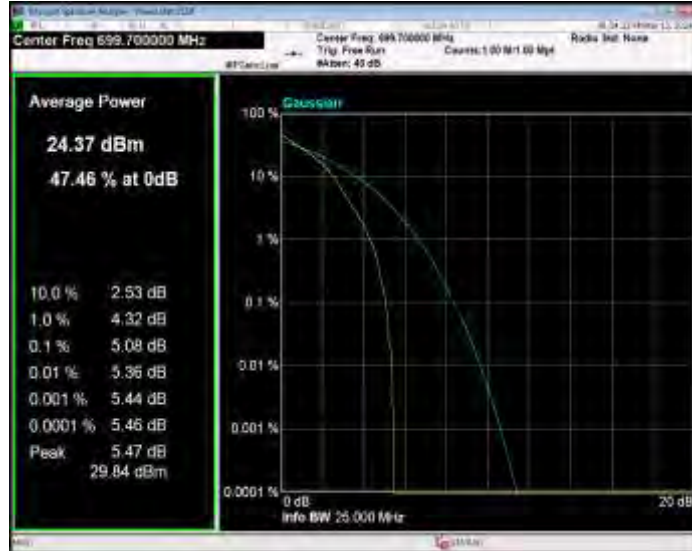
Center Freq 699.700000 MHz

Center Freq: 699.700000 MHz
Trig: Free Run
#Atten: 40 dB
Counts: 1.00 M/1.00 Mpt
Radio Std: None

Average Power

24.37 dBm

47.46 % at 0dB

| | |
|---|---|
| 10.0 % | 2.53 dB |
| 1.0 % | 4.32 dB |
| 0.1 % | 5.08 dB |
| 0.01 % | 5.36 dB |
| 0.001 % | 5.44 dB |
| 0.0001 % | 5.46 dB |
| Peak | 5.47 dB |
| | 29.84 dBm |

Gaussian

100 %

10 %

1 %

0.1 %

0.01 %

0.001 %

0.0001 %

0 dB

Info BW 25.000 MHz

20 dB